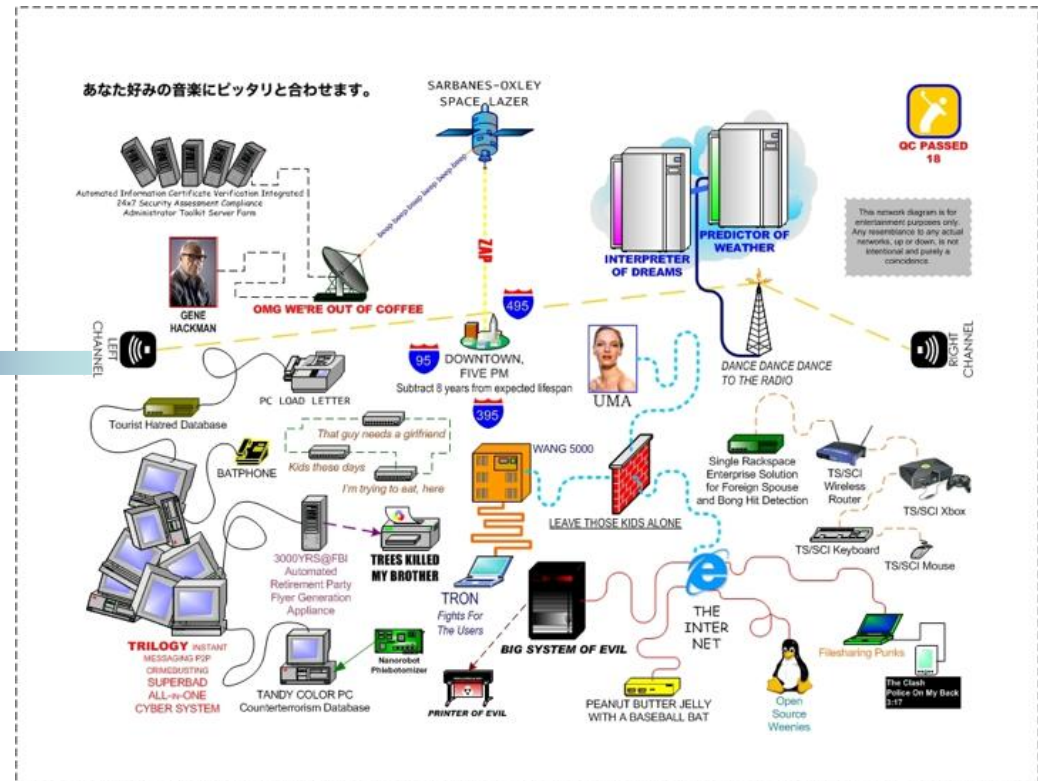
あなた好みの音楽にピッタリと合わせます。

SARBANES-OXLEY SPACE LAZER

QC PASSED 18

Automated Information Certificate Verification Integrated 24x7 Security Assessment Compliance Administrator Toolkit Server Farm

beep beep beep beep beep

ZAP

INTERPRETER OF DREAMS

PREDICTOR OF WEATHER

This network diagram is for entertainment purposes only. Any resemblance to any actual networks, up or down, is not intentional and purely a coincidence.

GENE HACKMAN

OMG WE'RE OUT OF COFFEE

495

LEFT CHANNEL

RIGHT CHANNEL

95

DOWNTOWN, FIVE PM

Subtract 8 years from expected lifespan

UMA

DANCE DANCE DANCE TO THE RADIO

PC LOAD LETTER

395

Tourist Hatred Database

That guy needs a girlfriend

Kids these days

I'm trying to eat, here

BATPHONE

WANG 5000

Single Rackspace Enterprise Solution for Foreign Spouse and Bong Hit Detection

TS/SCI Wireless Router

TS/SCI Xbox

LEAVE THOSE KIDS ALONE

TS/SCI Keyboard

TS/SCI Mouse

3000YRS@FBI Automated Retirement Party Flyer Generation Appliance

TREES KILLED MY BROTHER

TRON Fights For The Users

THE INTER NET

BIG SYSTEM OF EVIL

Filesharing Punks

TRILOGY INSTANT MESSAGING P2P CRIMEBUSTING SUPERBAD ALL-in-ONE CYBER SYSTEM

Nanorobot Phlebotomizer

TANDY COLOR PC Counterterrorism Database

PRINTER OF EVIL

PEANUT BUTTER JELLY WITH A BASEBALL BAT

Open Source Weenies

The Clash Police On My Back 3:17